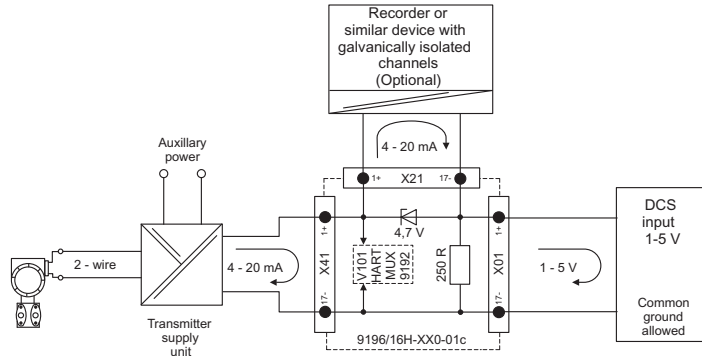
Recorder or similar device with galvanically isolated channels (Optional)

4 - 20 mA

1+ X21 17-

Auxillary power

2 - wire

4 - 20 mA

X41 1+ 17-

4,7 V

V101 HART MUX 9192

250 R

X01 1+ 17-

1 - 5 V

DCS input 1-5 V

Common ground allowed

Transmitter supply unit

9196/16H-XX0-01c